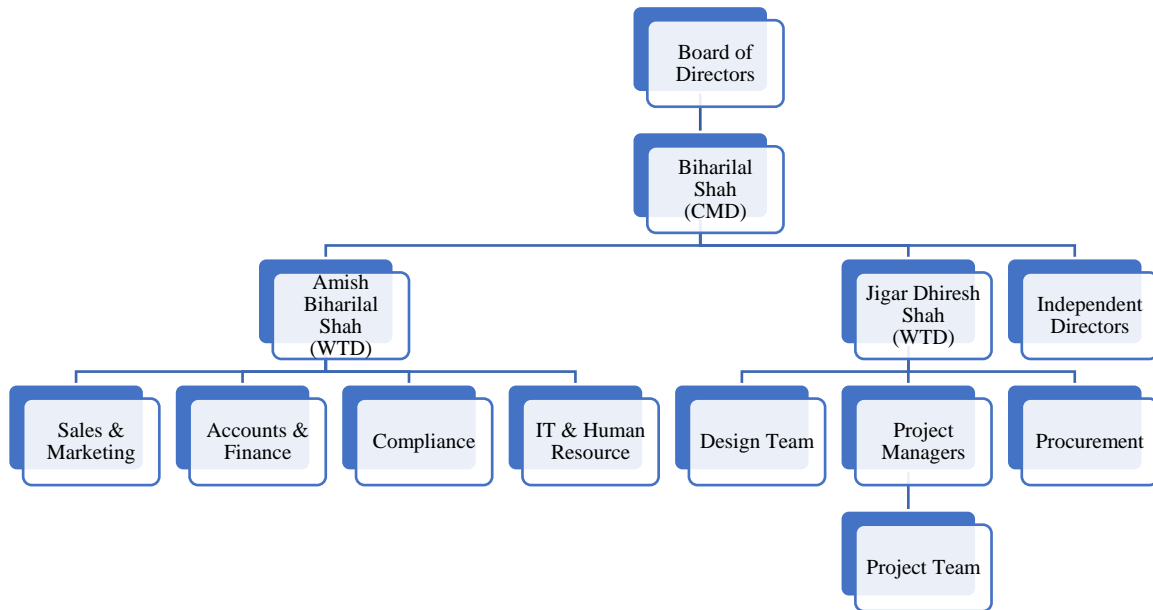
Board of Directors

Biharilal Shah (CMD)

Amish Biharilal Shah (WTD)

Jigar Dhiresh Shah (WTD)

Independent Directors

Sales & Marketing

Accounts & Finance

Compliance

IT & Human Resource

Design Team

Project Managers

Procurement

Project Team